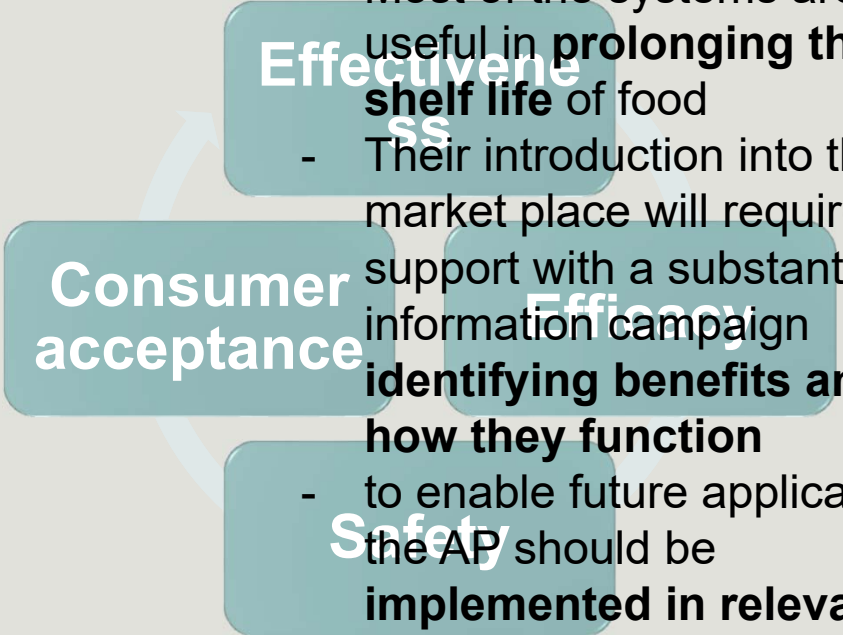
Effectivene ss

Consumer acceptance

Efficacy

Safety

useful in **prolonging th** **shelf life** of food

- Their introduction into th market place will requir support with a substant information campaign **identifying benefits ar how they function**

- to enable future applica the AP should be **implemented in releva**